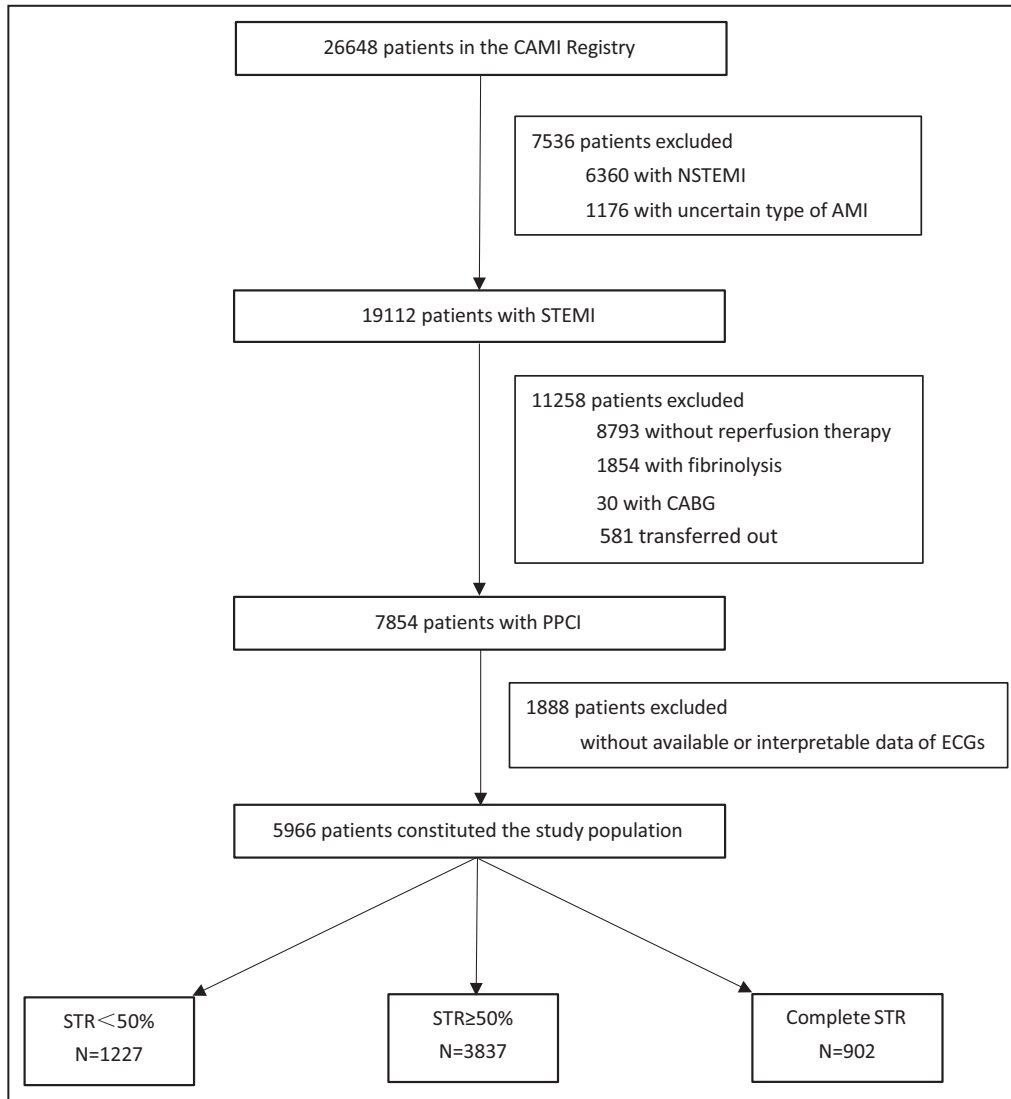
26648 patients in the CAMI Registry

7536 patients excluded
6360 with NSTEMI
1176 with uncertain type of AMI

19112 patients with STEMI

11258 patients excluded
8793 without reperfusion therapy
1854 with fibrinolysis
30 with CABG
581 transferred out

7854 patients with PPCI

1888 patients excluded
without available or interpretable data of ECGs

5966 patients constituted the study population

STR＜50%
N=1227

STR≥50%
N=3837

Complete STR
N=902